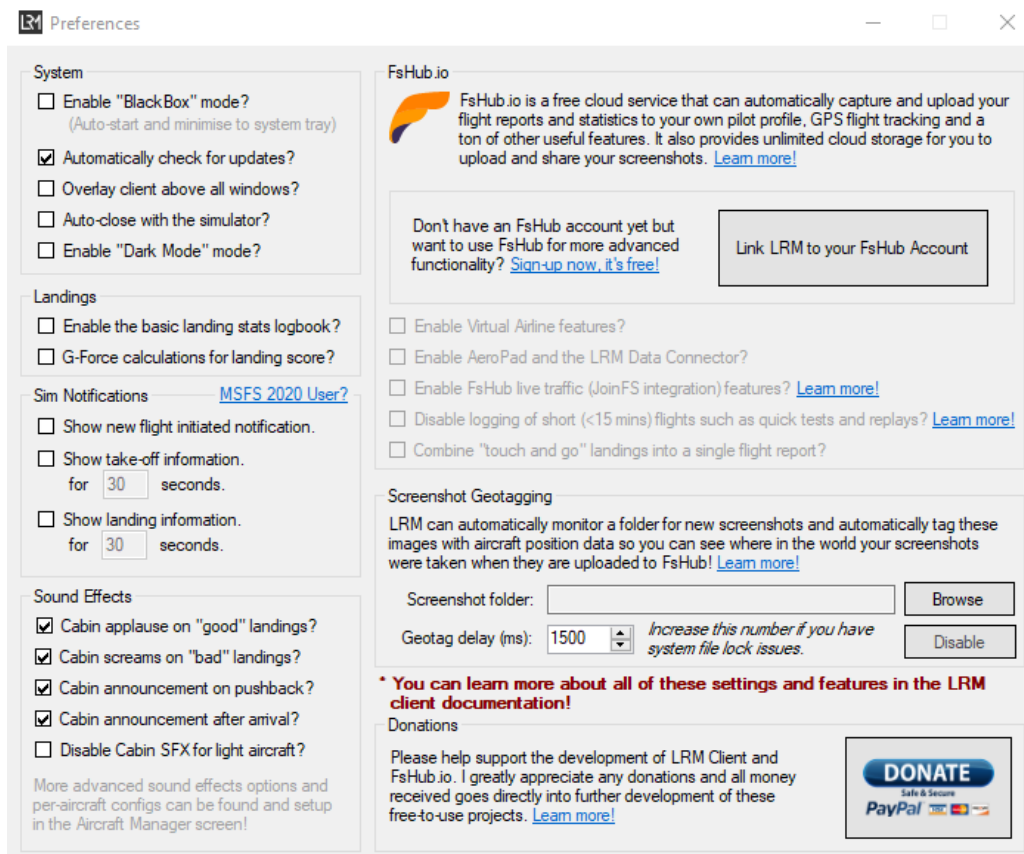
LRM Preferences

System

Enable "BlackBox" mode?
(Auto-start and minimise to system tray)

Automatically check for updates?

Overlay client above all windows?

Auto-close with the simulator?

Enable "Dark Mode" mode?

Landings

Enable the basic landing stats logbook?

G-Force calculations for landing score?

Sim Notifications MSFS 2020 User?

Show new flight initiated notification.

Show take-off information. for 30 seconds.

Show landing information. for 30 seconds.

Sound Effects

Cabin applause on "good" landings?

Cabin screams on "bad" landings?

Cabin announcement on pushback?

Cabin announcement after arrival?

Disable Cabin SFX for light aircraft?

More advanced sound effects options and per-aircraft configs can be found and setup in the Aircraft Manager screen!

FsHub.io

FsHub.io is a free cloud service that can automatically capture and upload your flight reports and statistics to your own pilot profile, GPS flight tracking and a ton of other useful features. It also provides unlimited cloud storage for you to upload and share your screenshots. Learn more!

Don't have an FsHub account yet but want to use FsHub for more advanced functionality? Sign-up now, it's free!

Link LRM to your FsHub Account

Enable Virtual Airline features?

Enable AeroPad and the LRM Data Connector?

Enable FsHub live traffic (JoinFS integration) features? Learn more!

Disable logging of short (<15 mins) flights such as quick tests and replays? Learn more!

Combine "touch and go" landings into a single flight report?

Screenshot Geotagging

LRM can automatically monitor a folder for new screenshots and automatically tag these images with aircraft position data so you can see where in the world your screenshots were taken when they are uploaded to FsHub! Learn more!

Screenshot folder: Browse

Geotag delay (ms): 1500 Increase this number if you have system file lock issues. Disable

* You can learn more about all of these settings and features in the LRM client documentation!

Donations

Please help support the development of LRM Client and FsHub.io. I greatly appreciate any donations and all money received goes directly into further development of these free-to-use projects. Learn more!

DONATE
Safe & Secure
PayPal